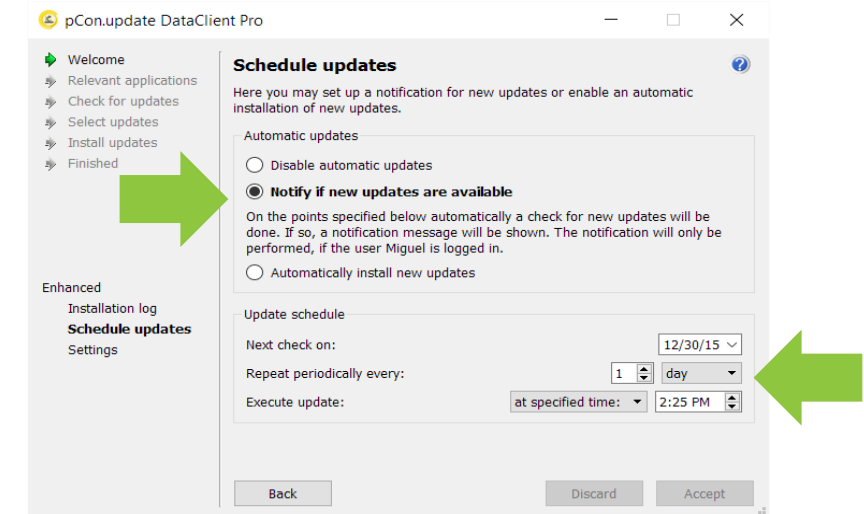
pCon.update DataClient Pro

Welcome
Relevant applications
Check for updates
Select updates
Install updates
Finished

Enhanced
Installation log
Schedule updates
Settings

Schedule updates

Here you may set up a notification for new updates or enable an automatic installation of new updates.

Automatic updates

Disable automatic updates

Notify if new updates are available

On the points specified below automatically a check for new updates will be done. If so, a notification message will be shown. The notification will only be performed, if the user Miguel is logged in.

Automatically install new updates

Update schedule

Next check on: 12/30/15

Repeat periodically every: 1 day

Execute update: at specified time: 2:25 PM

Back

Discard

Accept